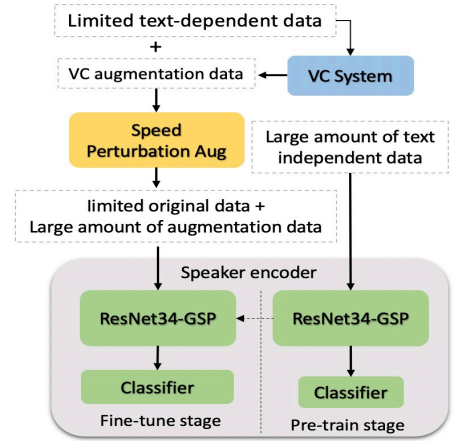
Limited text-dependent data

+

VC augmentation data

VC System

Speed Perturbation Aug

Large amount of text independent data

limited original data + Large amount of augmentation data

Speaker encoder

ResNet34-GSP

ResNet34-GSP

Classifier

Classifier

Fine-tune stage

Pre-train stage